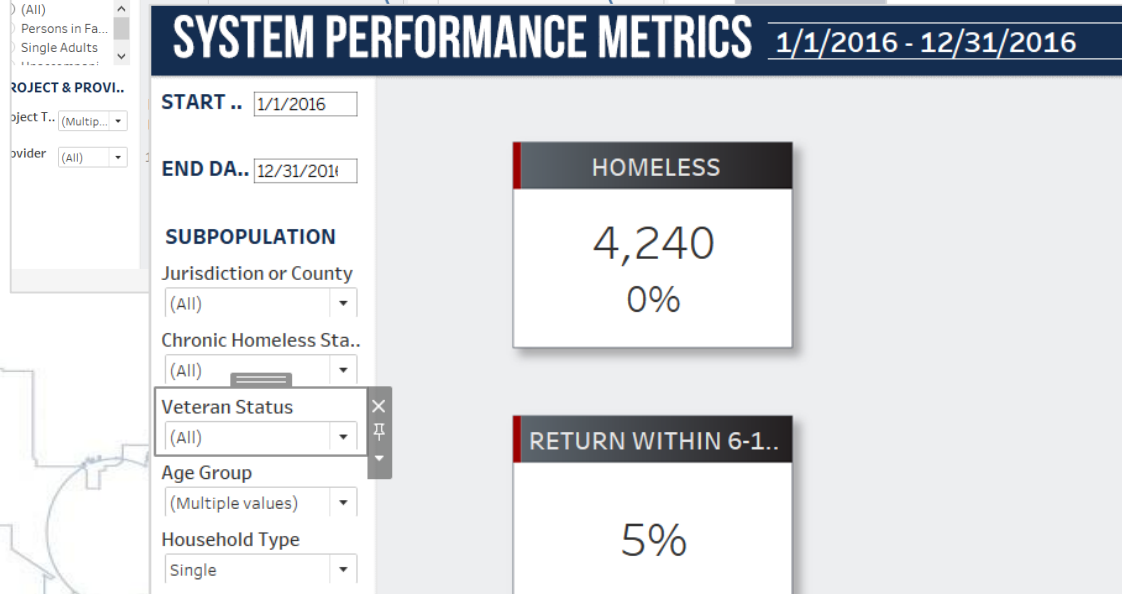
(All)
Persons in Fa...
Single Adults

ROJECT & PROVI..
oject T.. (Multip...
ovider (All)

SYSTEM PERFORMANCE METRICS 1/1/2016 - 12/31/2016

START .. 1/1/2016

END DA.. 12/31/201

SUBPOPULATION

Jurisdiction or County
(All)

Chronic Homeless Sta..
(All)

Veteran Status
(All)

Age Group
(Multiple values)

Household Type
Single

HOMELESS
4,240
0%

RETURN WITHIN 6-1..
5%